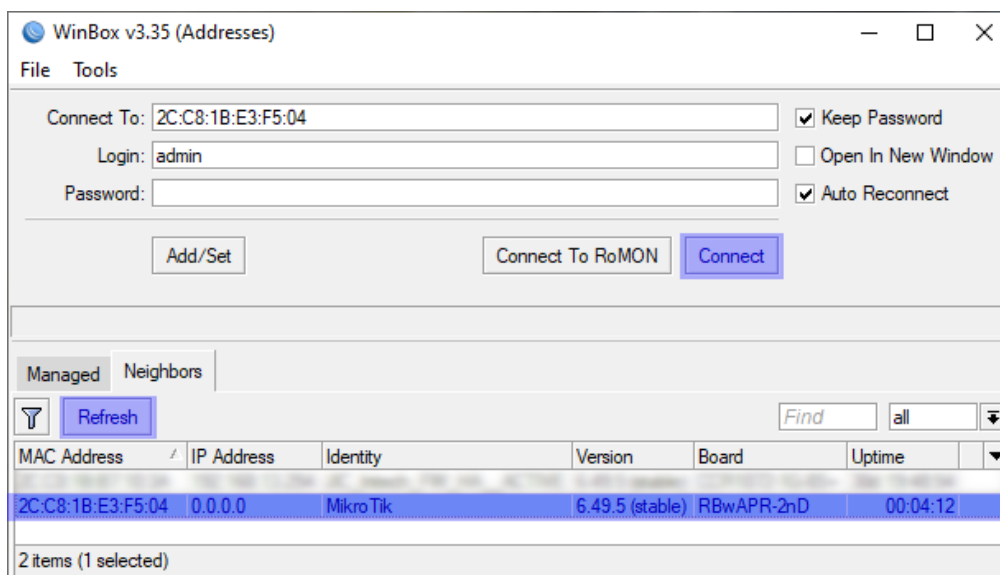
WinBox v3.35 (Addresses)

File Tools

Connect To: 2C:C8:1B:E3:F5:04
Login: admin
Password:

Keep Password
Open In New Window
Auto Reconnect

Add/Set
Connect To RoMON
Connect

Managed Neighbors

Refresh
Find
all

| MAC Address | IP Address | Identity | Version | Board | Uptime |
|---|---|---|---|---|---|
| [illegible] | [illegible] | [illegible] | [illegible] | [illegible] | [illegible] |
| 2C:C8:1B:E3:F5:04 | 0.0.0.0 | MikroTik | 6.49.5 (stable) | RBwAPR-2nD | 00:04:12 |

2 items (1 selected)